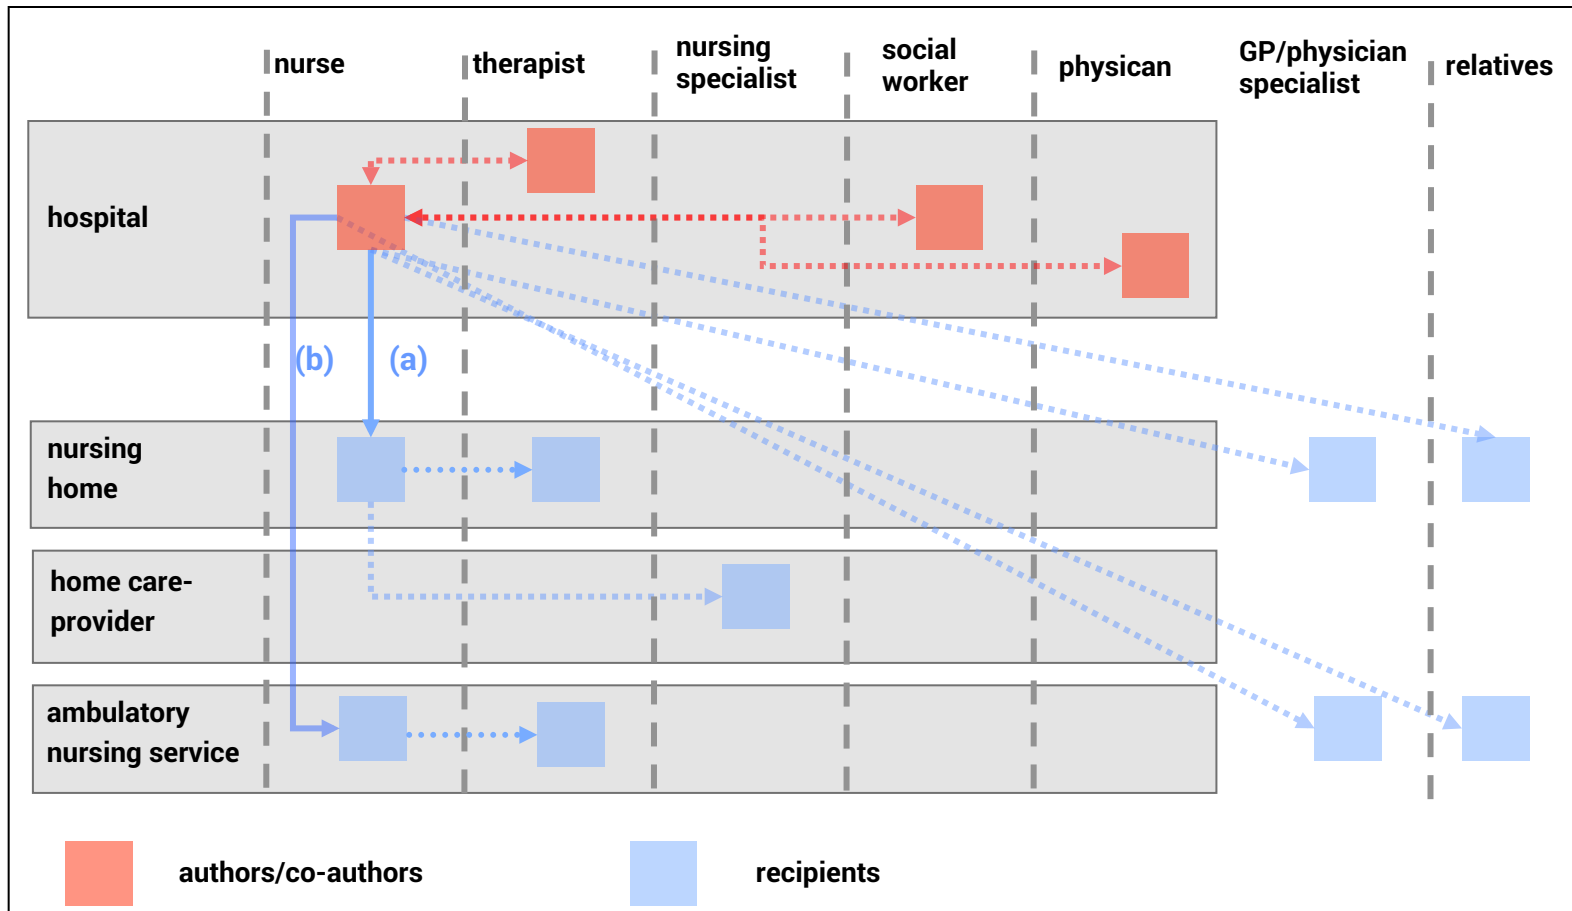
nurse
therapist
nursing specialist
social worker
physican
GP/physician specialist
relatives

hospital

(b)
(a)

nursing home

home care-provider

ambulatory nursing service

authors/co-authors
recipients